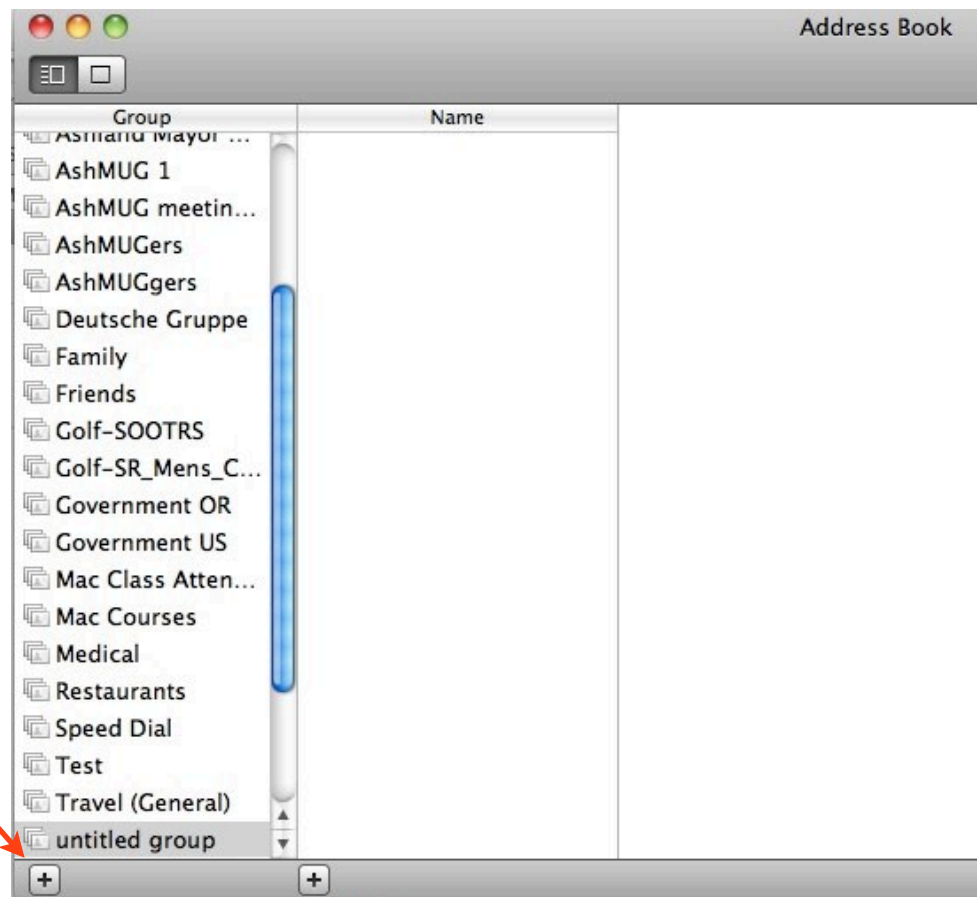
Address Book

Group
Name

Ashland Mayor ...
AshMUG 1
AshMUG meetin...
AshMUGers
AshMUGgers
Deutsche Gruppe
Family
Friends
Golf-SOOTRS
Golf-SR_Mens_C...
Government OR
Government US
Mac Class Atten...
Mac Courses
Medical
Restaurants
Speed Dial
Test
Travel (General)
untitled group

+
+